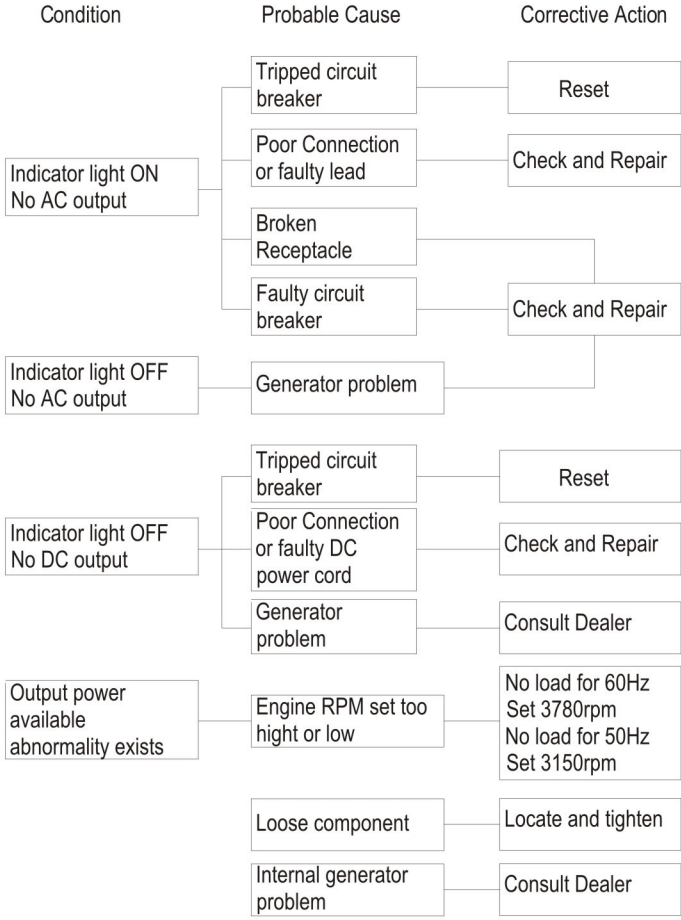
Condition

Probable Cause

Corrective Action

Tripped circuit breaker

Reset

Poor Connection or faulty lead

Check and Repair

Indicator light ON No AC output

Broken Receptacle

Faulty circuit breaker

Check and Repair

Indicator light OFF No AC output

Generator problem

Tripped circuit breaker

Reset

Indicator light OFF No DC output

Poor Connection or faulty DC power cord

Check and Repair

Generator problem

Consult Dealer

Output power available abnormality exists

Engine RPM set too hight or low

No load for 60Hz Set 3780rpm No load for 50Hz Set 3150rpm

Loose component

Locate and tighten

Internal generator problem

Consult Dealer